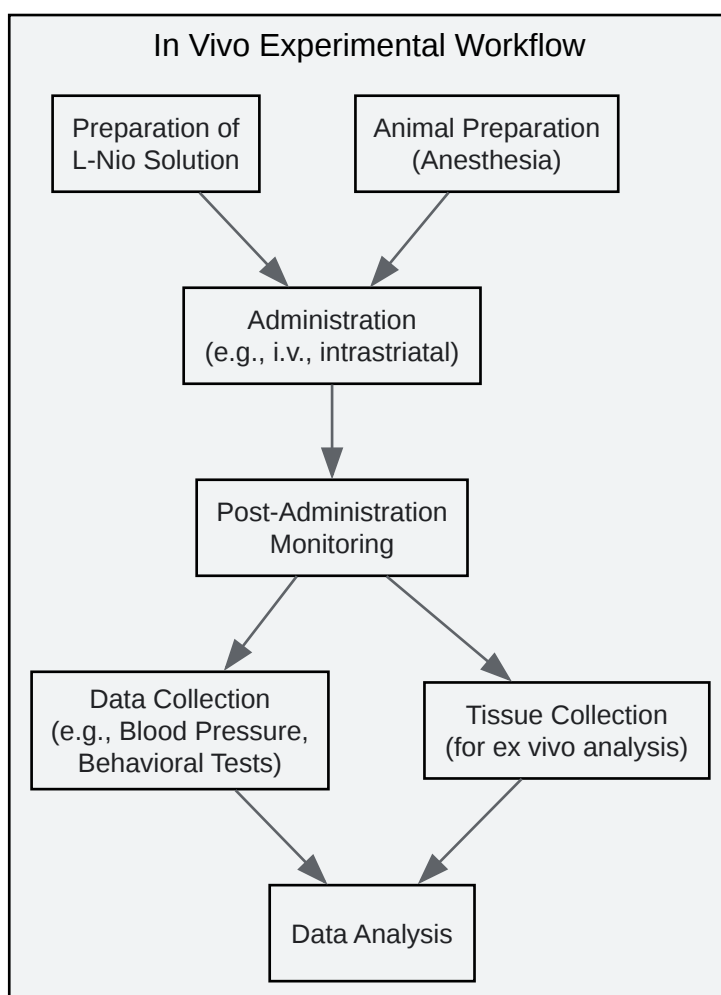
In Vivo Experimental Workflow

Preparation of L-Nio Solution

Animal Preparation (Anesthesia)

Administration (e.g., i.v., intrastriatal)

Post-Administration Monitoring

Data Collection (e.g., Blood Pressure, Behavioral Tests)

Tissue Collection (for ex vivo analysis)

Data Analysis